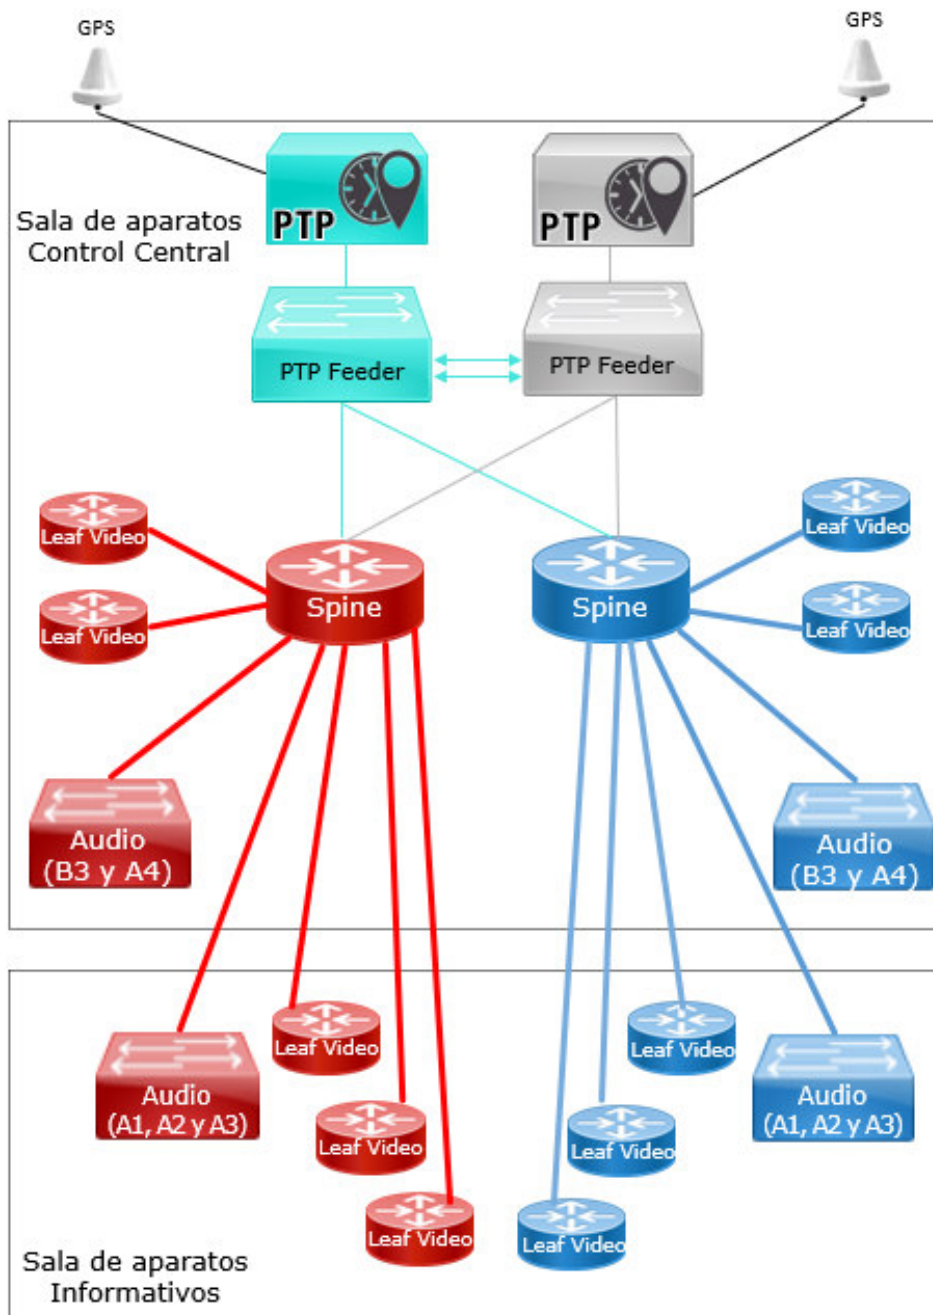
GPS

GPS

Sala de aparatos
Control Central

PTP

PTP

PTP Feeder

PTP Feeder

Leaf Video

Leaf Video

Spine

Spine

Leaf Video

Leaf Video

Audio
(B3 y A4)

Audio
(B3 y A4)

Audio
(A1, A2 y A3)

Leaf Video

Leaf Video

Leaf Video

Leaf Video

Leaf Video

Leaf Video

Audio
(A1, A2 y A3)

Sala de aparatos
Informativos